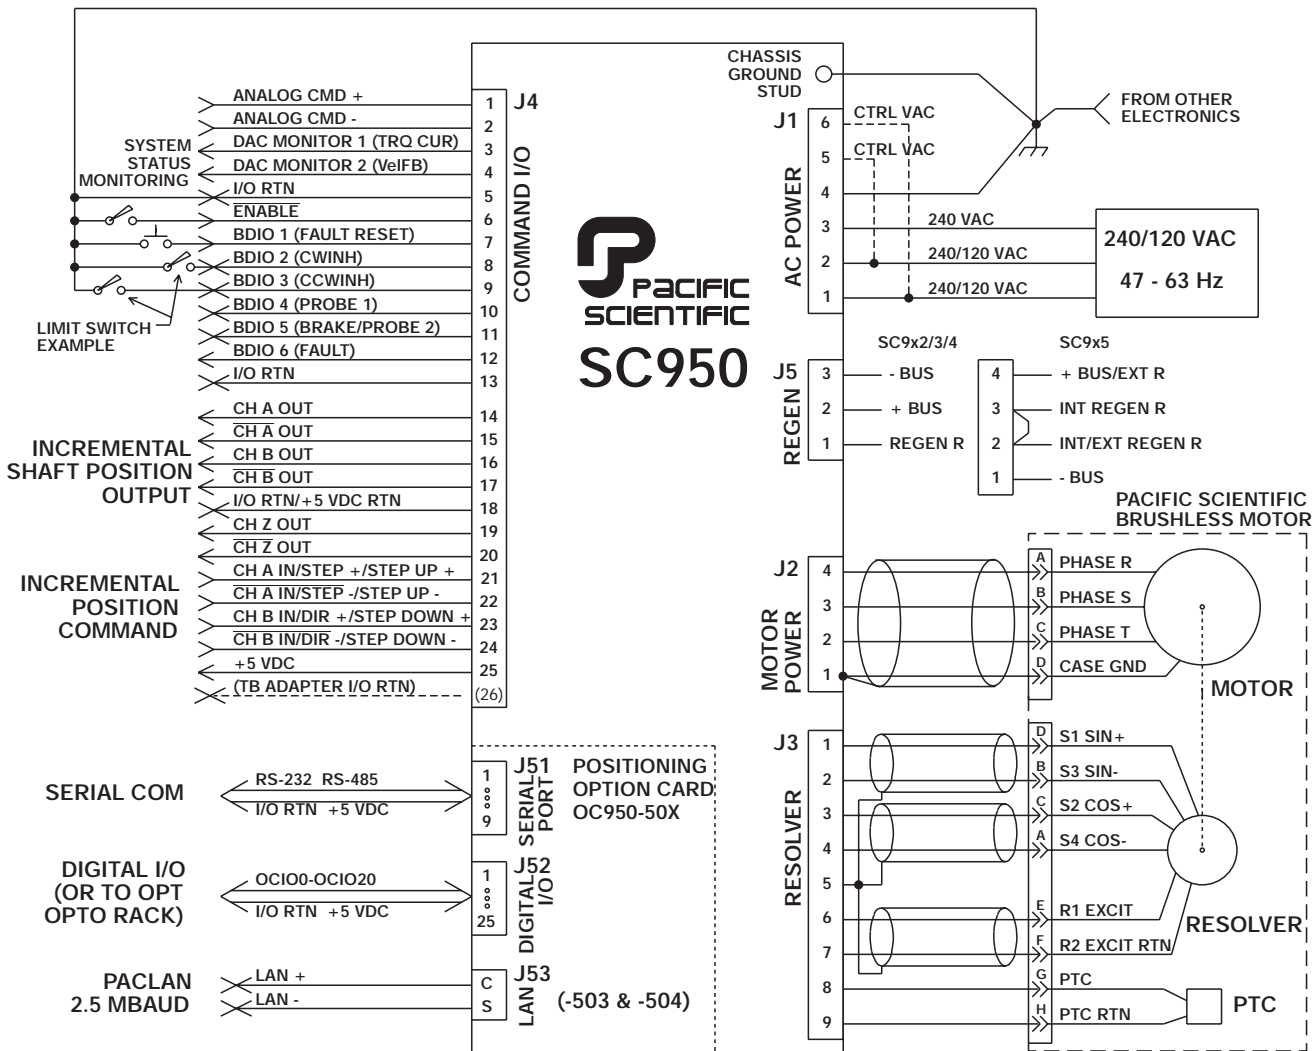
CHASSIS GROUND STUD

FROM OTHER ELECTRONICS

ANALOG CMD + 1 J4
ANALOG CMD - 2
SYSTEM STATUS MONITORING
DAC MONITOR 1 (TRQ CUR) 3
DAC MONITOR 2 (VelFB) 4
I/O RTN 5
$\overline{ENABLE}$ 6
BDIO 1 (FAULT RESET) 7
BDIO 2 (CWINH) 8
BDIO 3 (CCWINH) 9
BDIO 4 (PROBE 1) 10
LIMIT SWITCH EXAMPLE
BDIO 5 (BRAKE/PROBE 2) 11
BDIO 6 (FAULT) 12
I/O RTN 13
COMMAND I/O

INCREMENTAL SHAFT POSITION OUTPUT
CH A OUT 14
$\overline{CH A}$ OUT 15
CH B OUT 16
$\overline{CH B}$ OUT 17
I/O RTN/+5 VDC RTN 18
CH Z OUT 19
$\overline{CH Z}$ OUT 20

INCREMENTAL POSITION COMMAND
CH A IN/STEP +/STEP UP + 21
$\overline{CH A}$ IN/STEP -/STEP UP - 22
CH B IN/DIR +/STEP DOWN + 23
$\overline{CH B}$ IN/DIR -/STEP DOWN - 24
+5 VDC 25
(TB ADAPTER I/O RTN) (26)

PACIFIC SCIENTIFIC
SC950

J1 AC POWER
6 CTRL VAC
5 CTRL VAC
4
3 240 VAC
2 240/120 VAC
1 240/120 VAC
240/120 VAC
47 - 63 Hz

SC9x2/3/4 SC9x5
J5 REGEN
3 - BUS
2 + BUS
1 REGEN R
4 + BUS/EXT R
3 INT REGEN R
2 INT/EXT REGEN R
1 - BUS

PACIFIC SCIENTIFIC BRUSHLESS MOTOR
J2 MOTOR POWER
4 A PHASE R
3 B PHASE S
2 C PHASE T
1 D CASE GND
MOTOR

J3 RESOLVER
1 D S1 SIN+
2 B S3 SIN-
3 C S2 COS+
4 A S4 COS-
5
6 E R1 EXCIT
7 F R2 EXCIT RTN
8 G PTC
9 H PTC RTN
RESOLVER
PTC

SERIAL COM
RS-232 RS-485
I/O RTN +5 VDC
1 9 J51 SERIAL PORT
POSITIONING OPTION CARD OC950-50X

DIGITAL I/O (OR TO OPT OPTO RACK)
OCIO0-OCIO20
I/O RTN +5 VDC
1 25 J52 DIGITAL I/O

PACLAN 2.5 MBAUD
LAN +
LAN -
C S J53 LAN
(-503 & -504)